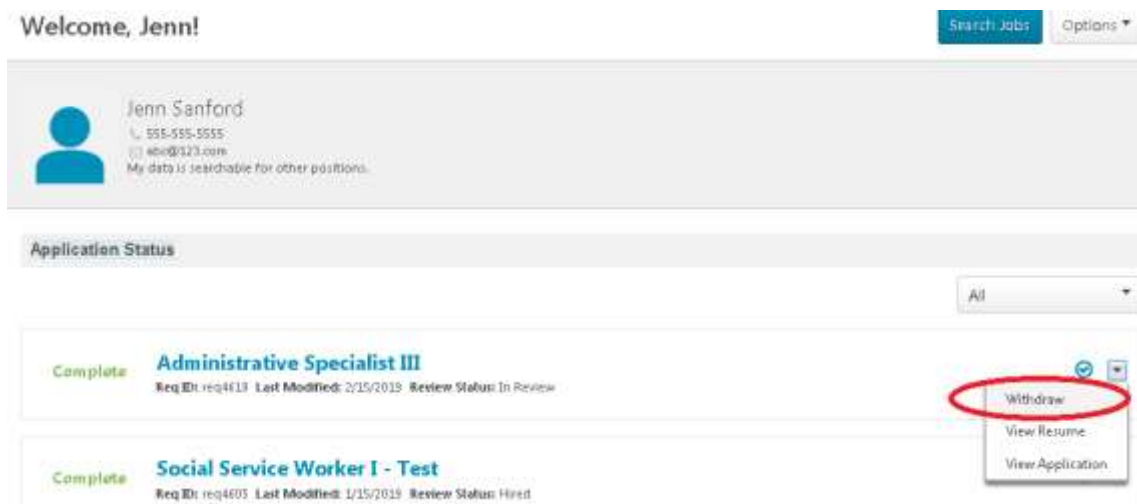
Welcome, Jenn!

Search Jobs

Options ▾

Jenn Sanford

555-555-5555

abc@123.com

My data is searchable for other positions.

Application Status

All

Complete

Administrative Specialist III

Req ID: req4613 Last Modified: 2/15/2019 Review Status: In Review

Withdraw

View Resume

View Application

Complete

Social Service Worker I - Test

Req ID: req4605 Last Modified: 1/15/2019 Review Status: Hired